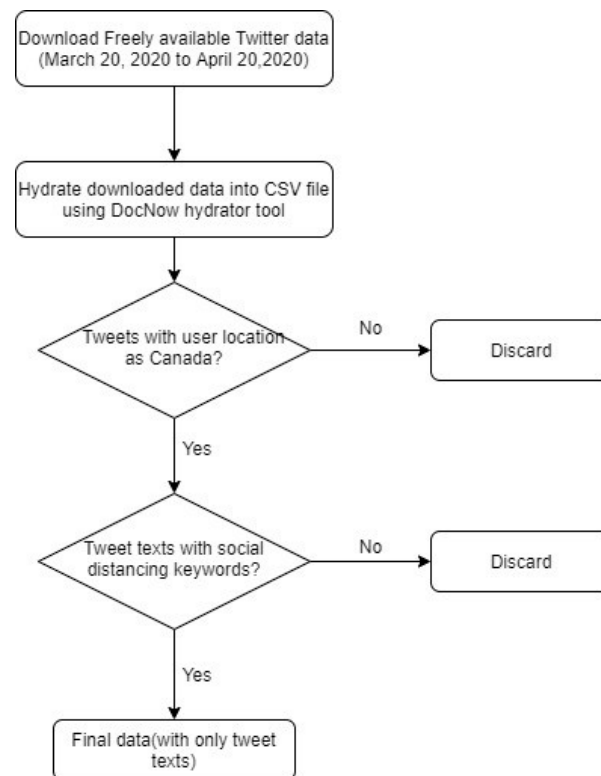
Download Freely available Twitter data (March 20, 2020 to April 20,2020)

Hydrate downloaded data into CSV file using DocNow hydrator tool

Tweets with user location as Canada?

No

Discard

Yes

Tweet texts with social distancing keywords?

No

Discard

Yes

Final data(with only tweet texts)